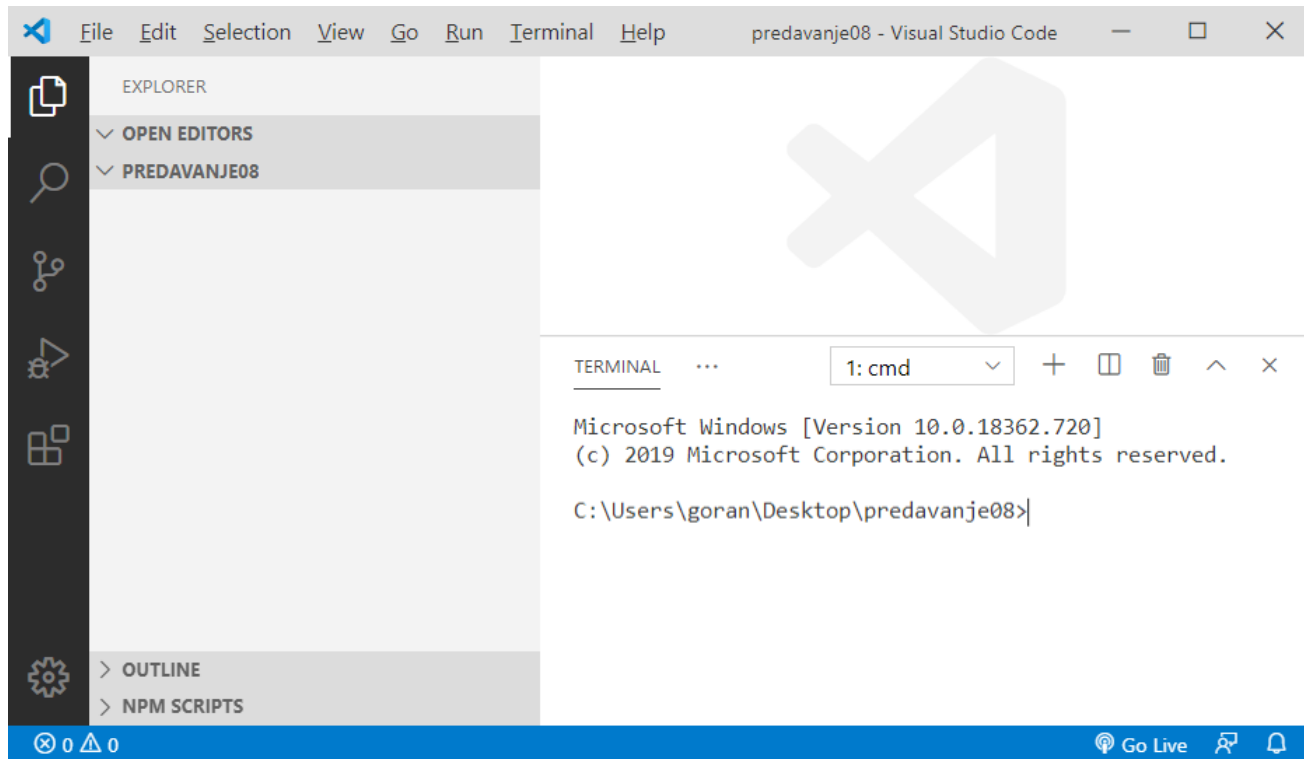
File Edit Selection View Go Run Terminal Help predavanje08 - Visual Studio Code

EXPLORER
OPEN EDITORS
PREDAVANJE08

TERMINAL ··· 1: cmd

Microsoft Windows [Version 10.0.18362.720]
(c) 2019 Microsoft Corporation. All rights reserved.

C:\Users\goran\Desktop\predavanje08>

OUTLINE
NPM SCRIPTS

⊗ 0 ⚠ 0
Go Live